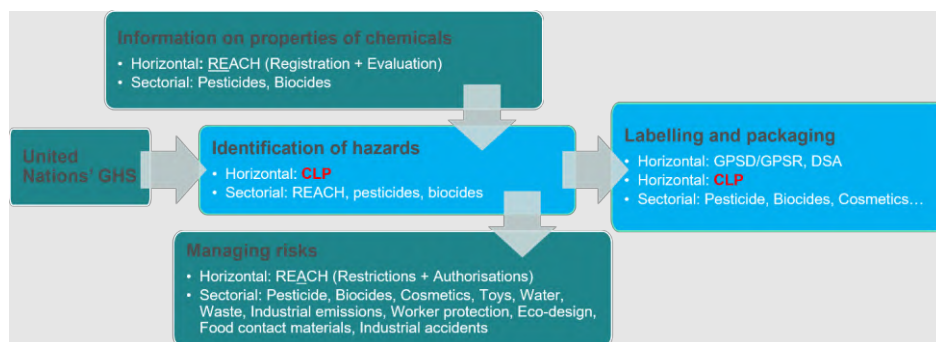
Information on properties of chemicals
• Horizontal: REACH (Registration + Evaluation)
• Sectorial: Pesticides, Biocides

United Nations' GHS

Identification of hazards
• Horizontal: CLP
• Sectorial: REACH, pesticides, biocides

Labelling and packaging
• Horizontal: GPSD/GPSR, DSA
• Horizontal: CLP
• Sectorial: Pesticide, Biocides, Cosmetics…

Managing risks
• Horizontal: REACH (Restrictions + Authorisations)
• Sectorial: Pesticide, Biocides, Cosmetics, Toys, Water, Waste, Industrial emissions, Worker protection, Eco-design, Food contact materials, Industrial accidents